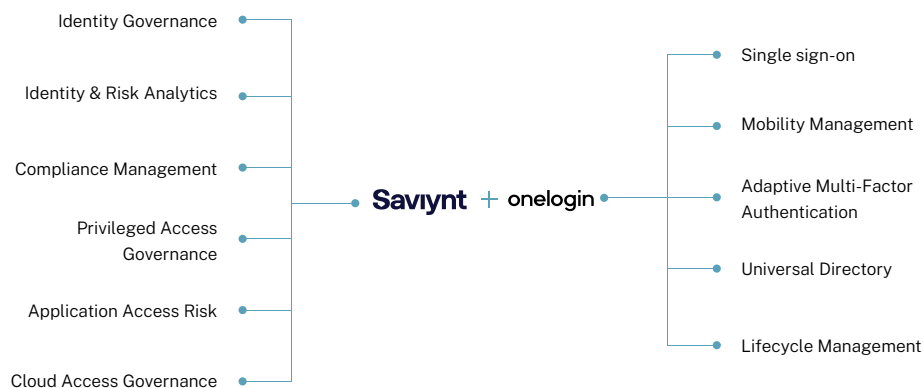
Identity Governance

Identity & Risk Analytics

Compliance Management

Privileged Access Governance

Application Access Risk

Cloud Access Governance

Saviynt + onelogin

Single sign-on

Mobility Management

Adaptive Multi-Factor Authentication

Universal Directory

Lifecycle Management